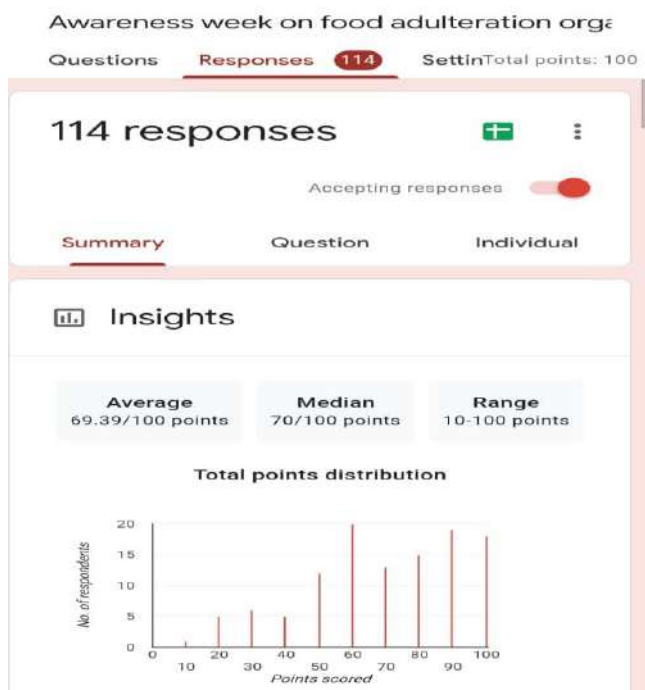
Awareness week on food adulteration orgɛ

Questions Responses 114 SettinTotal points: 100

114 responses

Accepting responses

Summary Question Individual

Insights

Average 69.39/100 points

Median 70/100 points

Range 10-100 points

Total points distribution

No. of respondents

20
15
10
5
0

0 10 20 30 40 50 60 70 80 90 100

Points scored